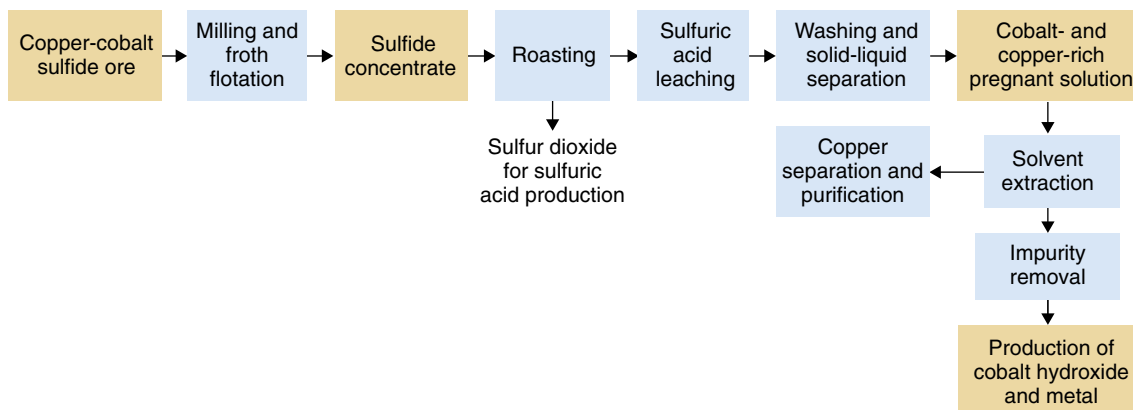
Copper-cobalt sulfide ore

Milling and froth flotation

Sulfide concentrate

Roasting

Sulfur dioxide for sulfuric acid production

Sulfuric acid leaching

Washing and solid-liquid separation

Cobalt- and copper-rich pregnant solution

Solvent extraction

Copper separation and purification

Impurity removal

Production of cobalt hydroxide and metal